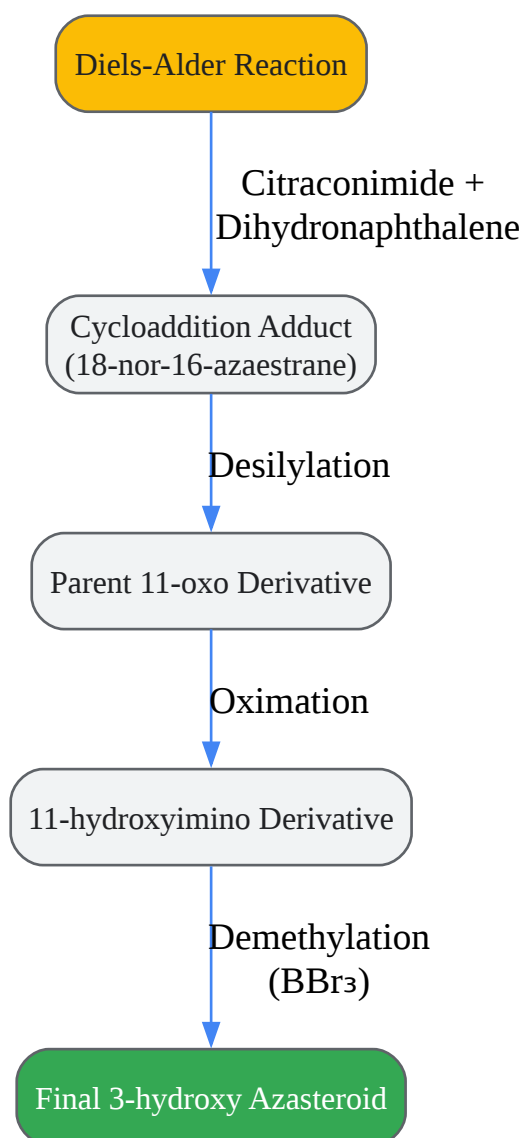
Diels-Alder Reaction

Citraconimide + Dihydronaphthalene

Cycloaddition Adduct (18-nor-16-azaestrane)

Desilylation

Parent 11-oxo Derivative

Oximation

11-hydroxyimino Derivative

Demethylation ($BBr_3$)

Final 3-hydroxy Azasteroid